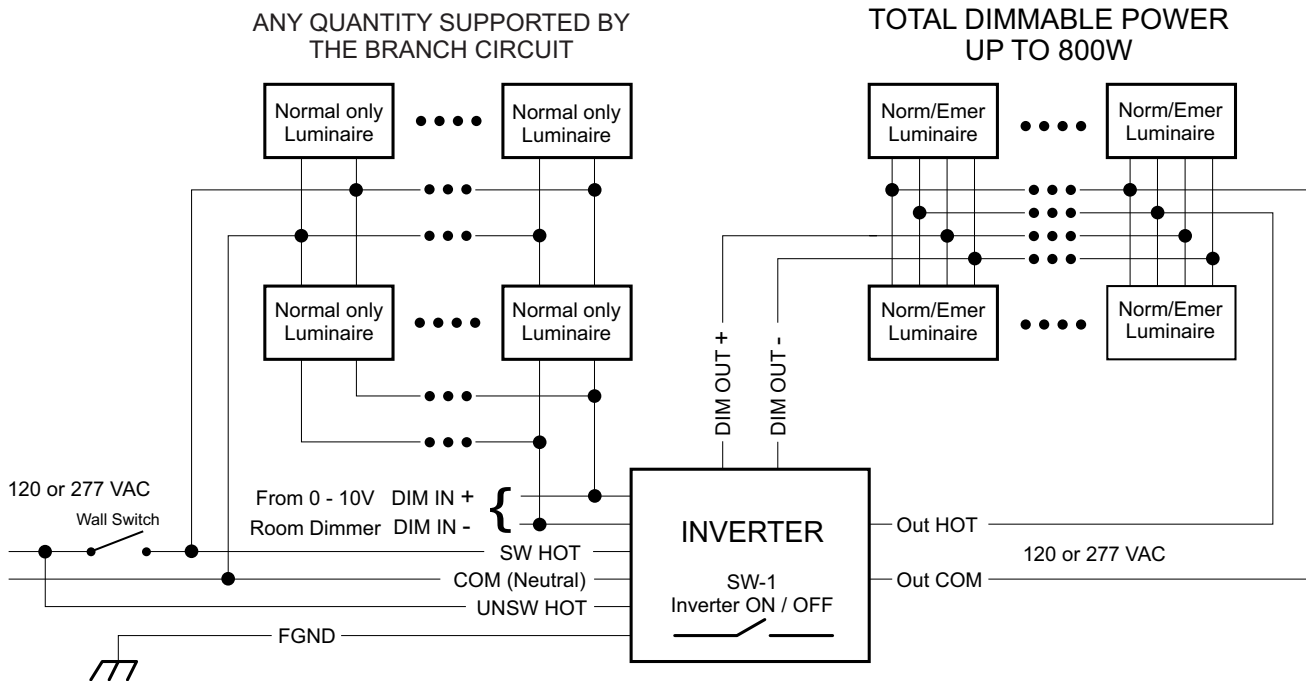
ANY QUANTITY SUPPORTED BY THE BRANCH CIRCUIT

TOTAL DIMMABLE POWER UP TO 800W

Normal only Luminaire

Normal only Luminaire

Norm/Emer Luminaire

Norm/Emer Luminaire

Normal only Luminaire

Normal only Luminaire

Norm/Emer Luminaire

Norm/Emer Luminaire

DIM OUT +

DIM OUT -

120 or 277 VAC

Wall Switch

From 0 - 10V Room Dimmer

DIM IN +

DIM IN -

SW HOT

COM (Neutral)

UNSW HOT

FGND

INVERTER

SW-1 Inverter ON / OFF

Out HOT

120 or 277 VAC

Out COM